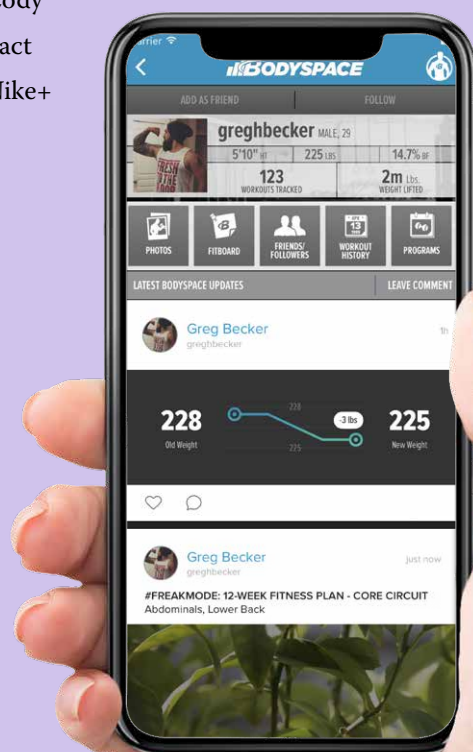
ody
act
Nike+

rrier

BODYSPACE

ADD AS FRIEND
FOLLOW

greghbecker MALE, 29
5'10" HT
225 LBS
14.7% BF
123
WORKOUTS TRACKED
2m Lbs.
WEIGHT LIFTED

PHOTOS
FITBOARD
FRIENDS/ FOLLOWERS
WORKOUT HISTORY
PROGRAMS

LATEST BODYSPACE UPDATES
LEAVE COMMENT

Greg Becker
greghbecker
1h

228
Old Weight
228
-3 lbs
225
225
New Weight

Greg Becker
greghbecker
just now
#FREAKMODE: 12-WEEK FITNESS PLAN - CORE CIRCUIT
Abdominals, Lower Back